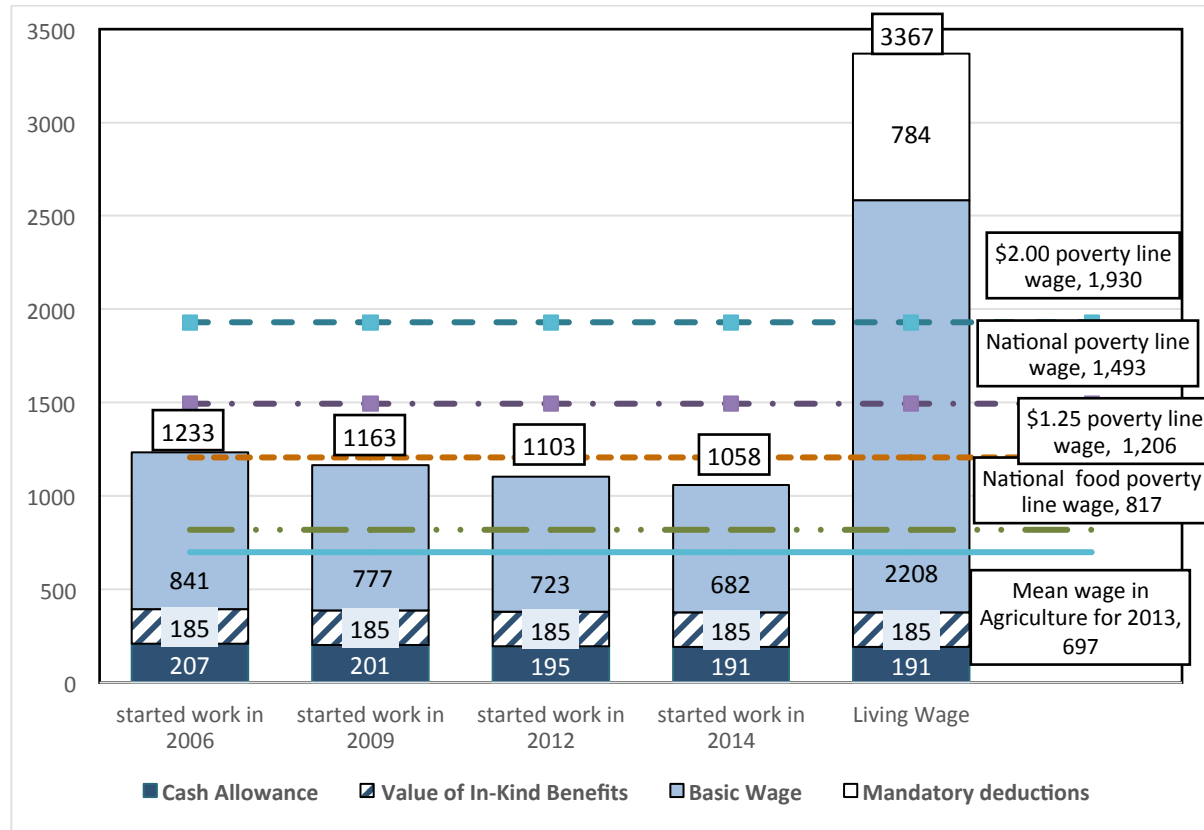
3500
3000
2500
2000
1500
1000
500
0

3367
784
2208
185
191

1233
841
185
207

1163
777
185
201

1103
723
185
195

1058
682
185
191

$2.00 poverty line wage, 1,930

National poverty line wage, 1,493

$1.25 poverty line wage, 1,206

National food poverty line wage, 817

Mean wage in Agriculture for 2013, 697

started work in 2006
started work in 2009
started work in 2012
started work in 2014
Living Wage

Cash Allowance
Value of In-Kind Benefits
Basic Wage
Mandatory deductions